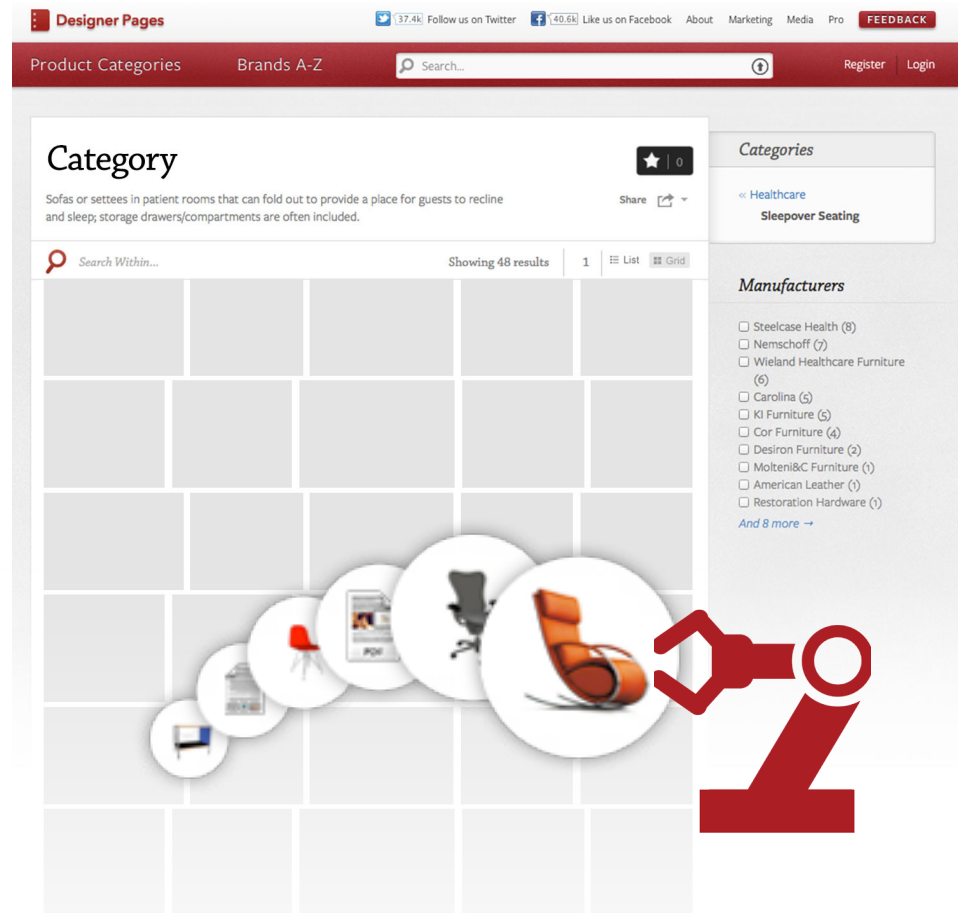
Designer Pages

37.4k Follow us on Twitter 40.6k Like us on Facebook About Marketing Media Pro FEEDBACK

Product Categories Brands A-Z Search... Register Login

Category

0

Sofas or settees in patient rooms that can fold out to provide a place for guests to recline and sleep; storage drawers/compartments are often included.

Share

Search Within... Showing 48 results 1 List Grid

Categories

« Healthcare

Sleepover Seating

Manufacturers

Steelcase Health (8)
Nemschoff (7)
Wieland Healthcare Furniture (6)
Carolina (5)
KI Furniture (5)
Cor Furniture (4)
Desiron Furniture (2)
Molteni&C Furniture (1)
American Leather (1)
Restoration Hardware (1)

And 8 more →

PDF